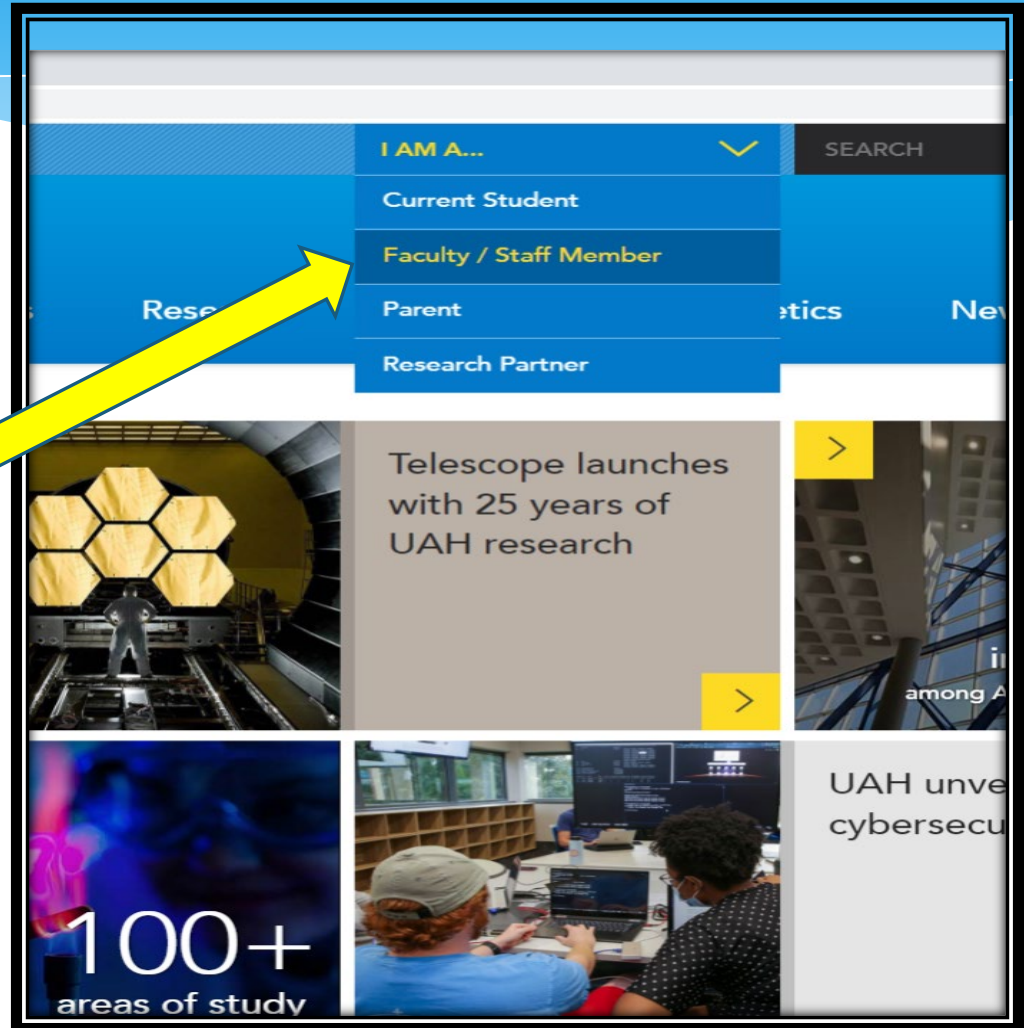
I AM A...

SEARCH

Current Student

Faculty / Staff Member

Parent

Research Partner

Rese

etics

Nev

Telescope launches with 25 years of UAH research

among A

100+
areas of study

UAH unve
cybersecu